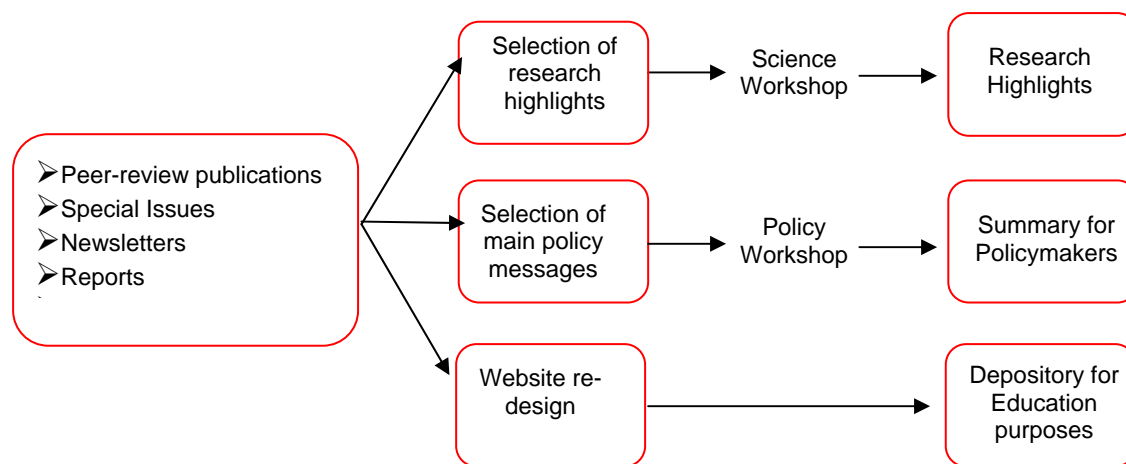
➢Peer-review publications
➢Special Issues
➢Newsletters
➢Reports

Selection of research highlights

Science Workshop

Research Highlights

Selection of main policy messages

Policy Workshop

Summary for Policymakers

Website redesign

Depository for Education purposes